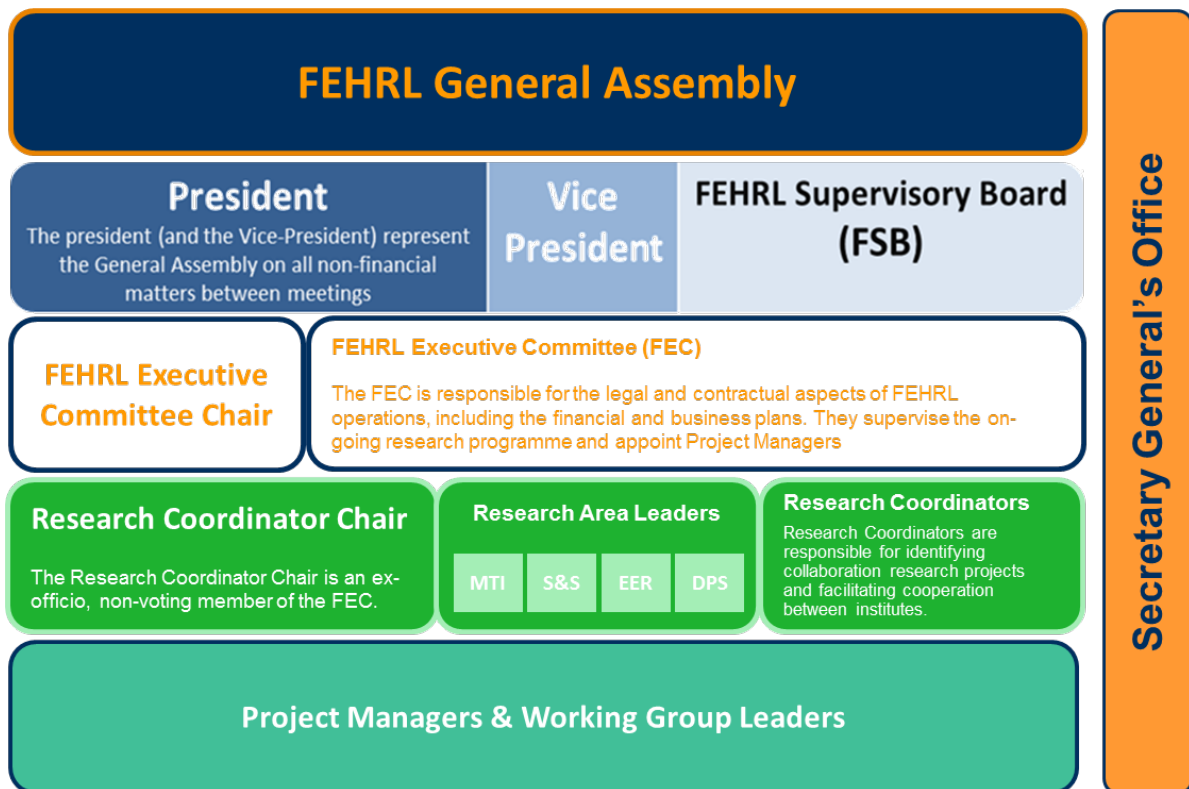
FEHRL General Assembly

President

The president (and the Vice-President) represent the General Assembly on all non-financial matters between meetings

Vice President

FEHRL Supervisory Board (FSB)

FEHRL Executive Committee Chair

FEHRL Executive Committee (FEC)

The FEC is responsible for the legal and contractual aspects of FEHRL operations, including the financial and business plans. They supervise the ongoing research programme and appoint Project Managers

Research Coordinator Chair

The Research Coordinator Chair is an ex-officio, non-voting member of the FEC.

Research Area Leaders

| MTI | S&S | EER | DPS |
|---|---|---|---|

Research Coordinators

Research Coordinators are responsible for identifying collaboration research projects and facilitating cooperation between institutes.

Project Managers & Working Group Leaders

Secretary General's Office